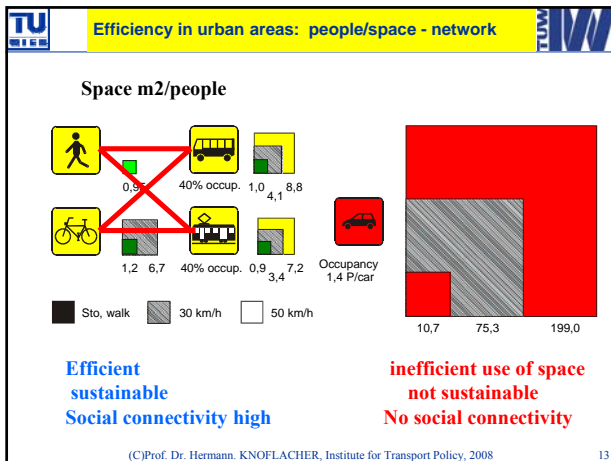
Efficiency in urban areas: people/space - network

Space m2/people

0,9

40% occup. 1,0 4,1 8,8

1,2 6,7

40% occup. 0,9 3,4 7,2

Occupancy 1,4 P/car

Sto, walk

30 km/h

50 km/h

10,7 75,3 199,0

Efficient
sustainable
Social connectivity high

inefficient use of space
not sustainable
No social connectivity

(C)Prof. Dr. Hermann. KNOFLACHER, Institute for Transport Policy, 2008

13